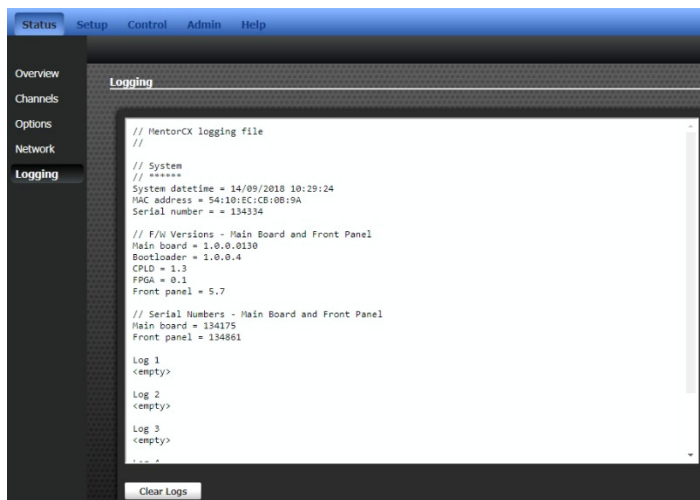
Status Setup Control Admin Help

Overview
Channels
Options
Network
Logging

Logging

// MentorCX logging file
//

// System
// ******
System datetime = 14/09/2018 10:29:24
MAC address = 54:10:EC:CB:0B:9A
Serial number = = 134334

// F/W Versions - Main Board and Front Panel
Main board = 1.0.0.0130
Bootloader = 1.0.0.4
CPLD = 1.3
FPGA = 0.1
Front panel = 5.7

// Serial Numbers - Main Board and Front Panel
Main board = 134175
Front panel = 134861

Log 1
<empty>

Log 2
<empty>

Log 3
<empty>

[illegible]

Clear Logs